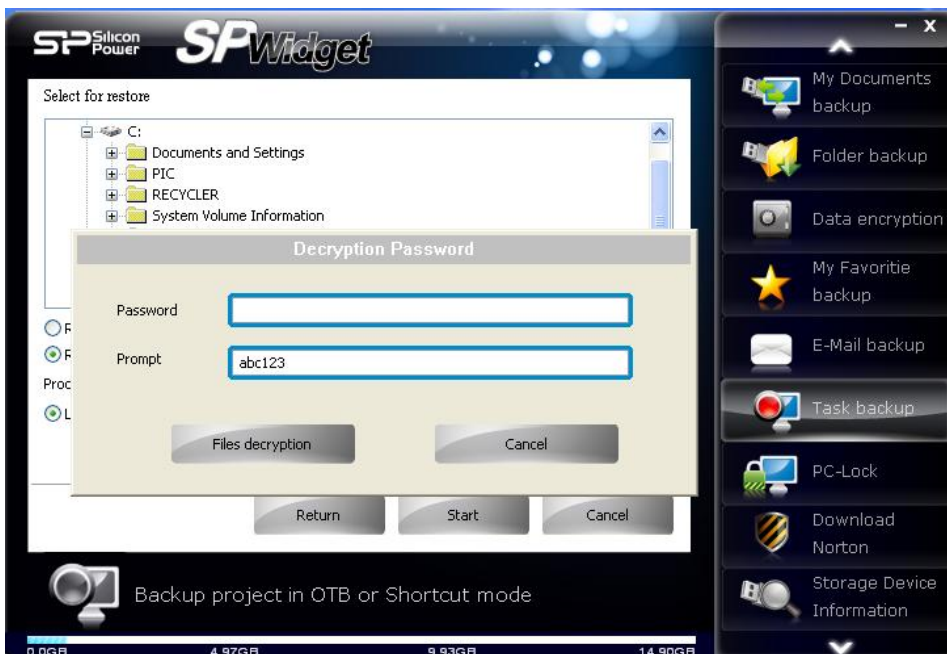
SP Silicon Power SPWidget

Select for restore

C:
Documents and Settings
PIC
RECYCLER
System Volume Information

Decryption Password

Password
Prompt abc123

Files decryption
Cancel

R
R
Proc
L

Return Start Cancel

Backup project in OTB or Shortcut mode

0.0GB 4.97GB 9.93GB 14.90GB

- x
My Documents backup
Folder backup
Data encryption
My Favoritie backup
E-Mail backup
Task backup
PC-Lock
Download Norton
Storage Device Information